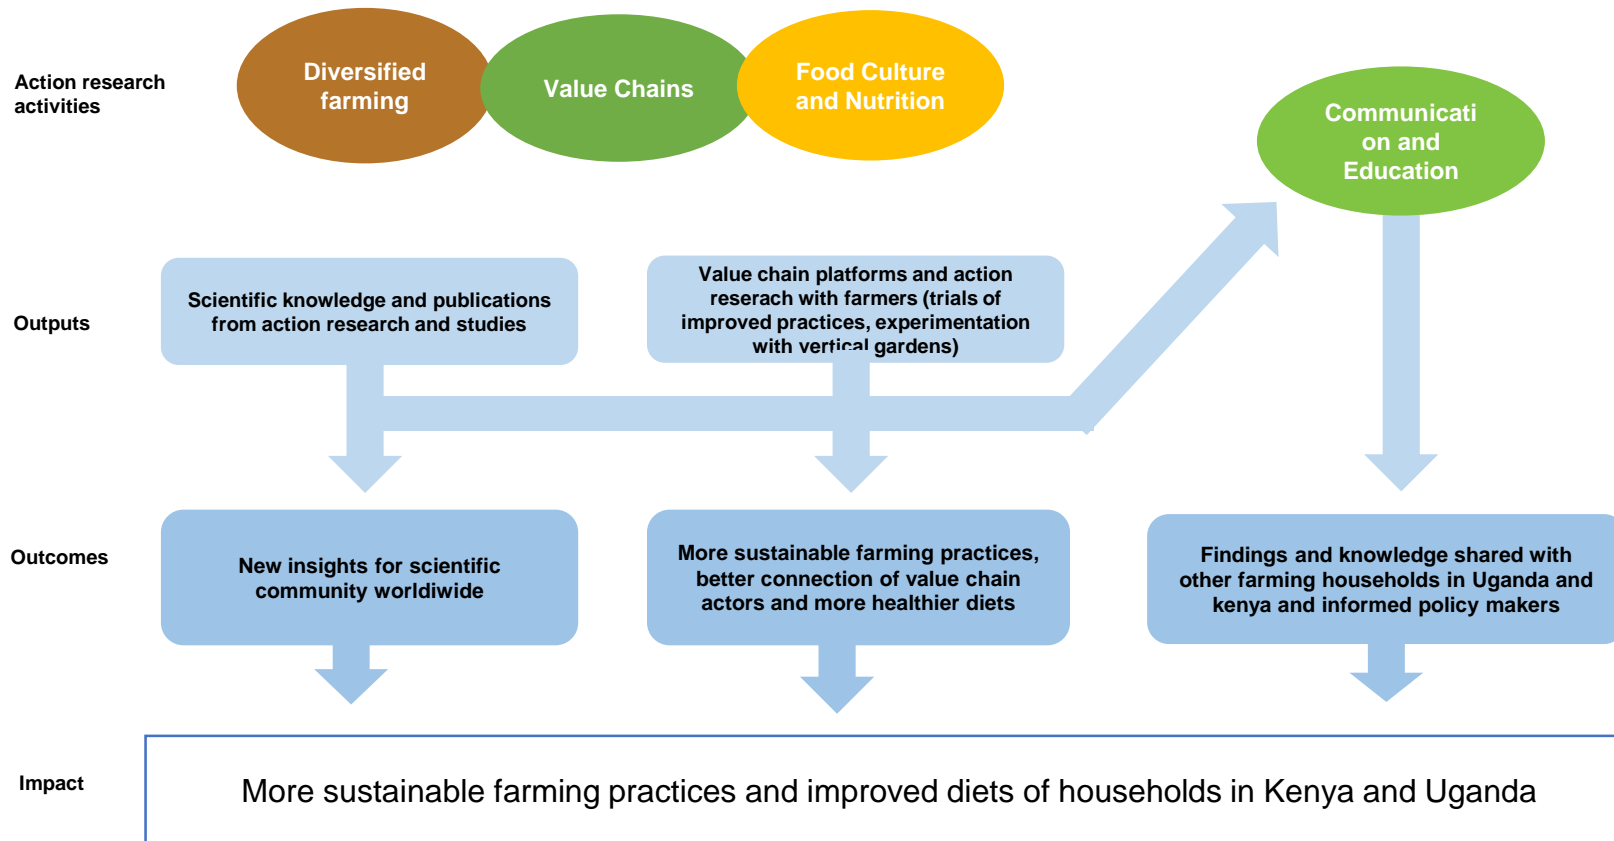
Action research activities

Diversified farming

Value Chains

Food Culture and Nutrition

Communicati on and Education

Outputs

Scientific knowledge and publications from action research and studies

Value chain platforms and action reserach with farmers (trials of improved practices, experimentation with vertical gardens)

Outcomes

New insights for scientific community worldiwide

More sustainable farming practices, better connection of value chain actors and more healthier diets

Findings and knowledge shared with other farming households in Uganda and kenya and informed policy makers

Impact

More sustainable farming practices and improved diets of households in Kenya and Uganda